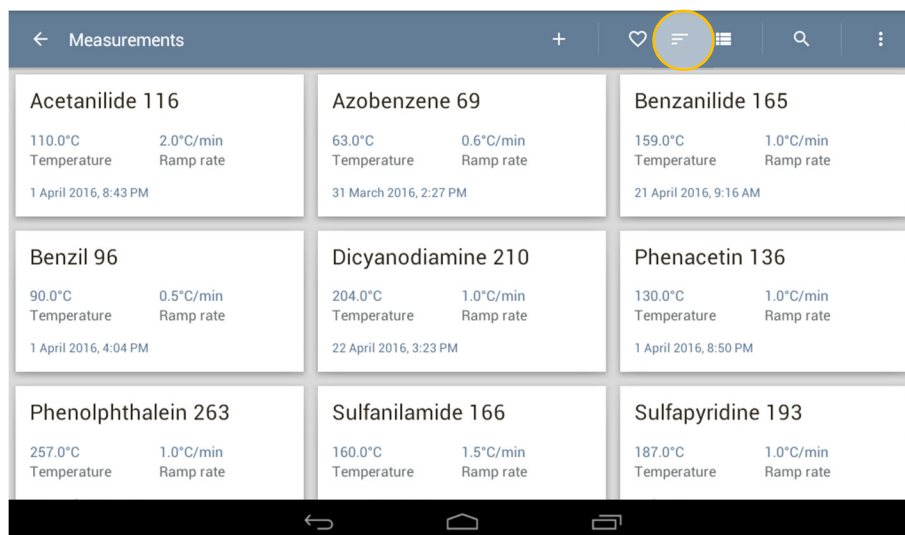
Measurements

+

Acetanilide 116
110.0°C
Temperature
2.0°C/min
Ramp rate
1 April 2016, 8:43 PM

Azobenzene 69
63.0°C
Temperature
0.6°C/min
Ramp rate
31 March 2016, 2:27 PM

Benzanilide 165
159.0°C
Temperature
1.0°C/min
Ramp rate
21 April 2016, 9:16 AM

Benzil 96
90.0°C
Temperature
0.5°C/min
Ramp rate
1 April 2016, 4:04 PM

Dicyanodiamine 210
204.0°C
Temperature
1.0°C/min
Ramp rate
22 April 2016, 3:23 PM

Phenacetin 136
130.0°C
Temperature
1.0°C/min
Ramp rate
1 April 2016, 8:50 PM

Phenolphthalein 263
257.0°C
Temperature
1.0°C/min
Ramp rate

Sulfanilamide 166
160.0°C
Temperature
1.5°C/min
Ramp rate

Sulfapyridine 193
187.0°C
Temperature
1.0°C/min
Ramp rate